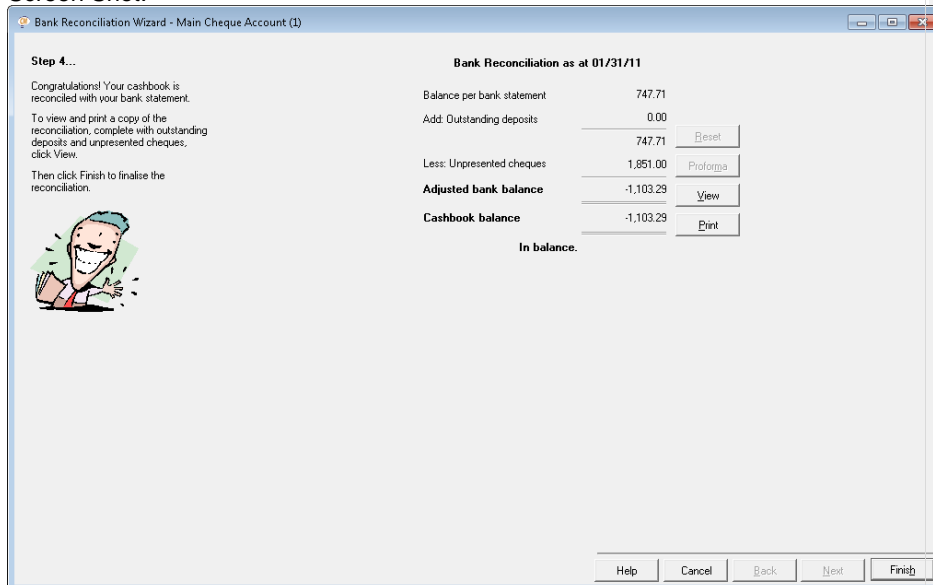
Screen Shot:

Bank Reconciliation Wizard - Main Cheque Account (1)

Step 4...

Congratulations! Your cashbook is reconciled with your bank statement.

To view and print a copy of the reconciliation, complete with outstanding deposits and unpresented cheques, click View.

Then click Finish to finalise the reconciliation.

Bank Reconciliation as at 01/31/11

| | | |
|---|---|---|
| Balance per bank statement | 747.71 | |
| Add: Outstanding deposits | 0.00 | |
| | 747.71 | Reset |
| Less: Unpresented cheques | 1,851.00 | Proforma |
| **Adjusted bank balance** | -1,103.29 | View |
| **Cashbook balance** | -1,103.29 | Print |

In balance.

Help Cancel Back Next Finish